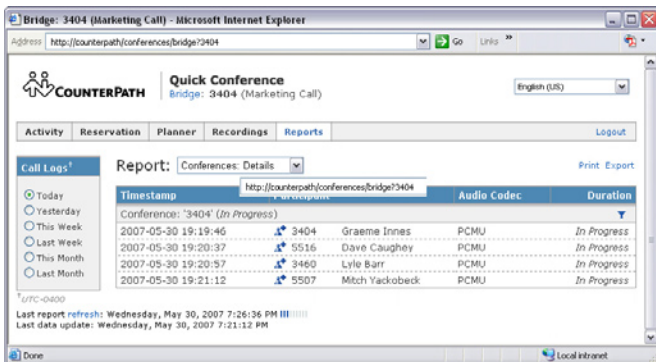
Bridge: 3404 (Marketing Call) - Microsoft Internet Explorer

Address http://counterpath/conferences/bridge?3404 Go Links »

COUNTERPATH

Quick Conference
Bridge: 3404 (Marketing Call)

English (US)

Activity | Reservation | Planner | Recordings | Reports | Logout

Call Logs¹

Today
Yesterday
This Week
Last Week
This Month
Last Month

¹UTC-0400

Report: Conferences: Details

Print Export

http://counterpath/conferences/bridge?3404

| Timestamp | Participant | | Audio Codec | Duration |
|---|---|---|---|---|
| Conference: '3404' (*In Progress*) | | | | |
| 2007-05-30 19:19:46 | 3404 | Graeme Innes | PCMU | *In Progress* |
| 2007-05-30 19:20:37 | 5516 | Dave Caughey | PCMU | *In Progress* |
| 2007-05-30 19:20:57 | 3460 | Lyle Barr | PCMU | *In Progress* |
| 2007-05-30 19:21:12 | 5507 | Mitch Yackobeck | PCMU | *In Progress* |

Last report refresh: Wednesday, May 30, 2007 7:26:36 PM
Last data update: Wednesday, May 30, 2007 7:21:12 PM

Done

Local intranet